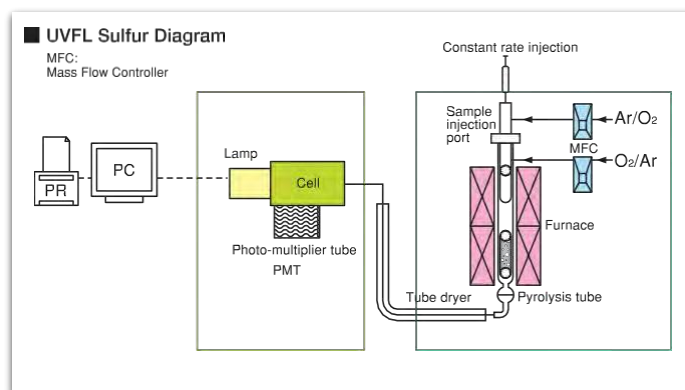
■ UVFL Sulfur Diagram

MFC:
Mass Flow Controller

Constant rate injection

Sample injection port

Ar/$O_2$

MFC

$O_2$/Ar

PC

PR

Lamp

Cell

Photo-multiplier tube
PMT

Furnace

Tube dryer

Pyrolysis tube